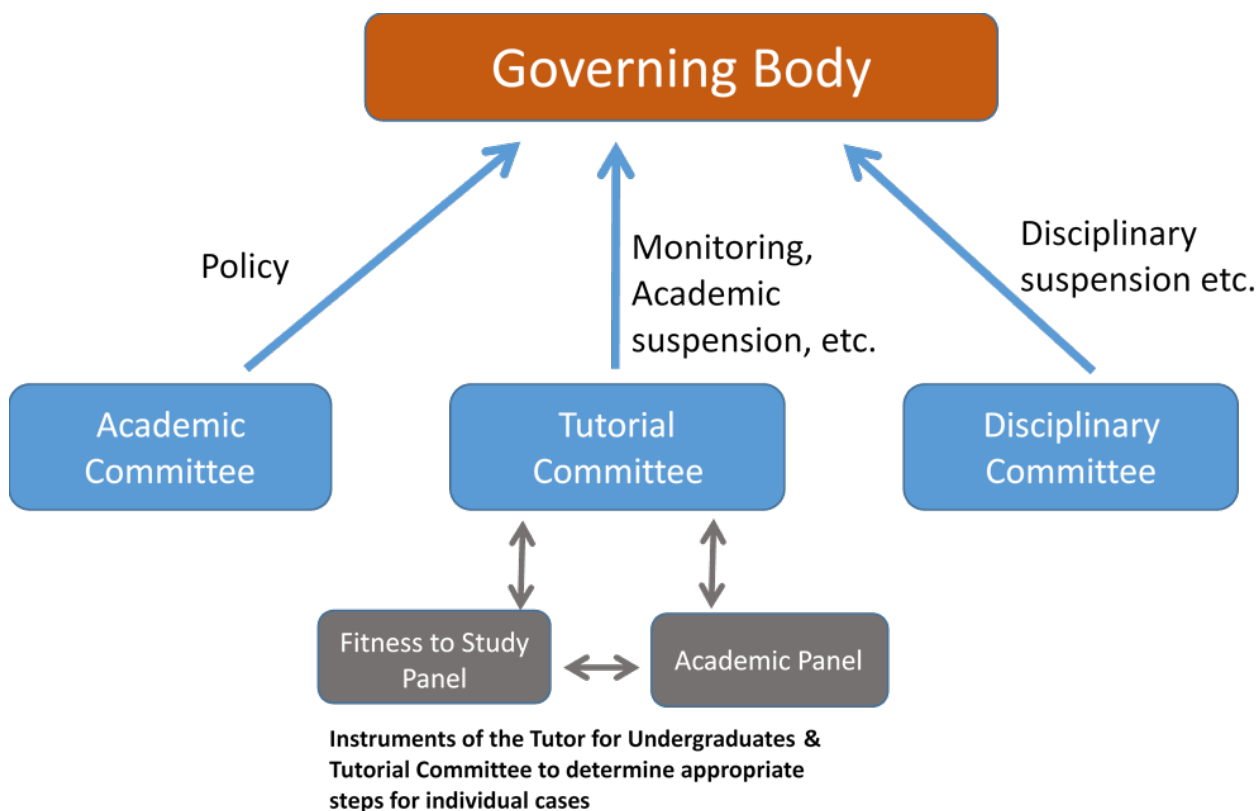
Governing Body

Policy

Monitoring, Academic suspension, etc.

Disciplinary suspension etc.

Academic Committee

Tutorial Committee

Disciplinary Committee

Fitness to Study Panel

Academic Panel

**Instruments of the Tutor for Undergraduates & Tutorial Committee to determine appropriate steps for individual cases**